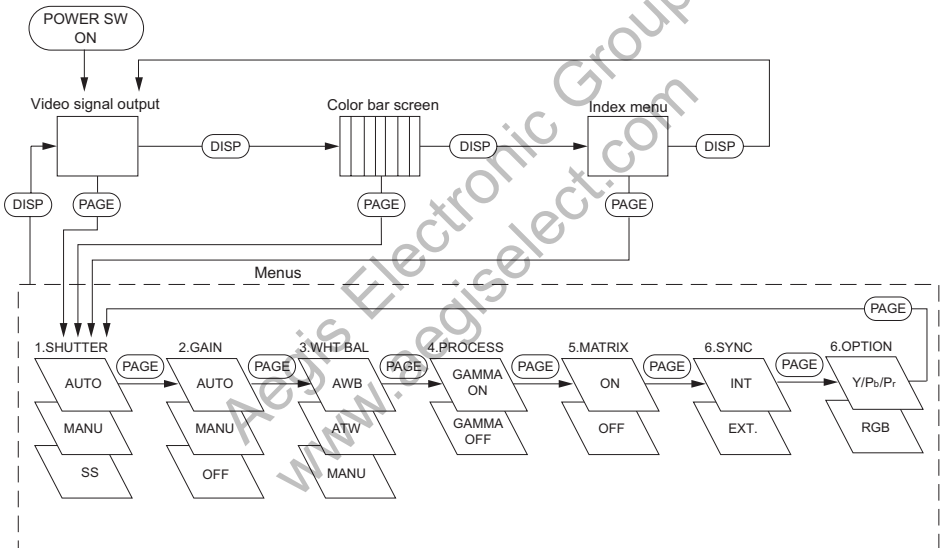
POWER SW ON

Video signal output

DISP

Color bar screen

DISP

Index menu

DISP

DISP

PAGE

PAGE

PAGE

Menus

PAGE

1.SHUTTER

AUTO

MANU

SS

PAGE

2.GAIN

AUTO

MANU

OFF

PAGE

3.WHT BAL

AWB

ATW

MANU

PAGE

4.PROCESS

GAMMA ON

GAMMA OFF

PAGE

5.MATRIX

ON

OFF

PAGE

6.SYNC

INT

EXT.

PAGE

6.OPTION

Y/P$_b$/P$_r$

RGB

Aegis Electronic Group

www.aegiselect.com